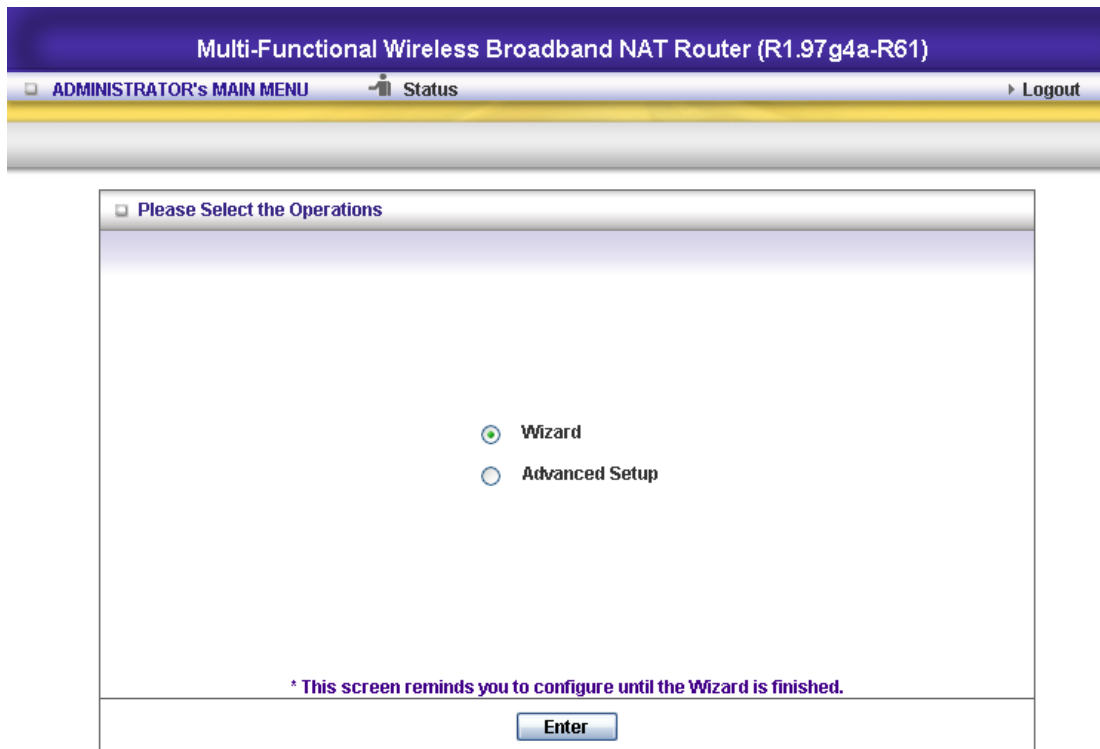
Multi-Functional Wireless Broadband NAT Router (R1.97g4a-R61)

ADMINISTRATOR's MAIN MENU Status Logout

Please Select the Operations

Wizard

Advanced Setup

* This screen reminds you to configure until the Wizard is finished.

Enter